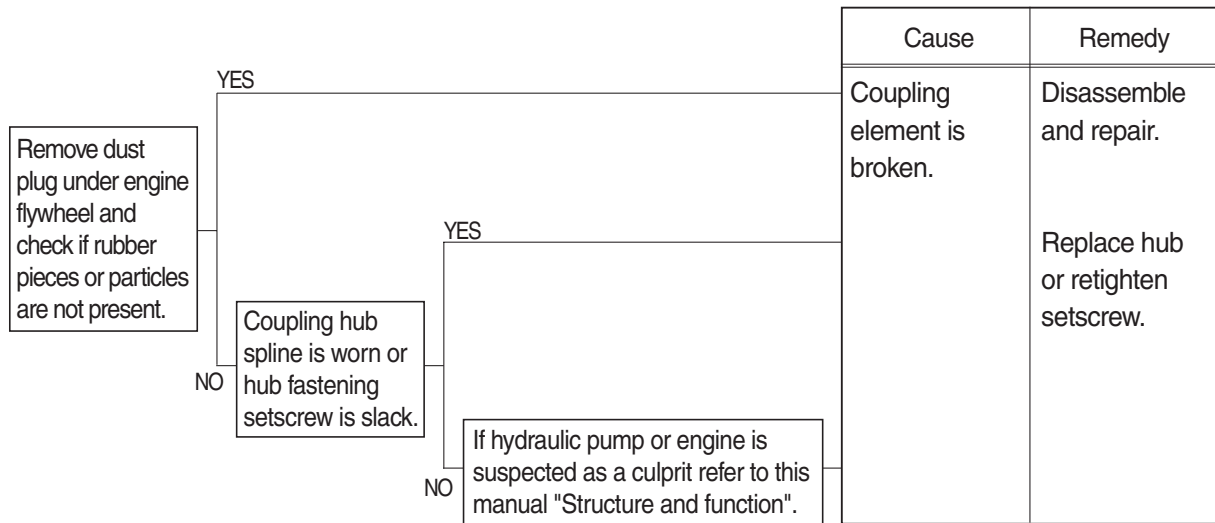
| Cause | Remedy |
|---|---|
| Coupling element is broken. | Disassemble and repair. |
| | Replace hub or retighten setscrew. |

YES

Remove dust plug under engine flywheel and check if rubber pieces or particles are not present.

YES

NO

Coupling hub spline is worn or hub fastening setscrew is slack.

NO

If hydraulic pump or engine is suspected as a culprit refer to this manual "Structure and function".